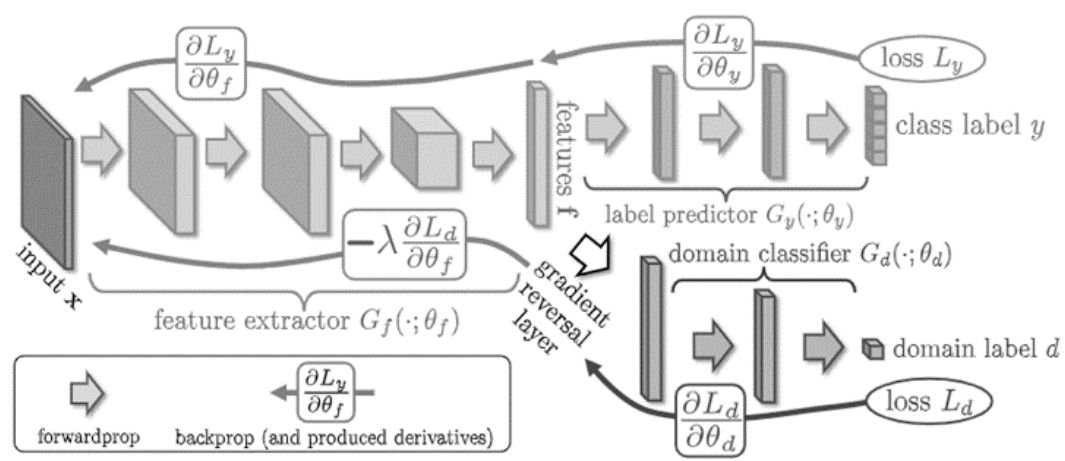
$\frac{\partial L_y}{\partial \theta_f}$

$\frac{\partial L_y}{\partial \theta_y}$

loss $L_y$

features f

class label $y$

label predictor $G_y(\cdot;\theta_y)$

input $x$

$-\lambda\frac{\partial L_d}{\partial \theta_f}$

gradient reversal layer

domain classifier $G_d(\cdot;\theta_d)$

feature extractor $G_f(\cdot;\theta_f)$

domain label $d$

$\frac{\partial L_y}{\partial \theta_f}$

forwardprop

backprop (and produced derivatives)

$\frac{\partial L_d}{\partial \theta_d}$

loss $L_d$